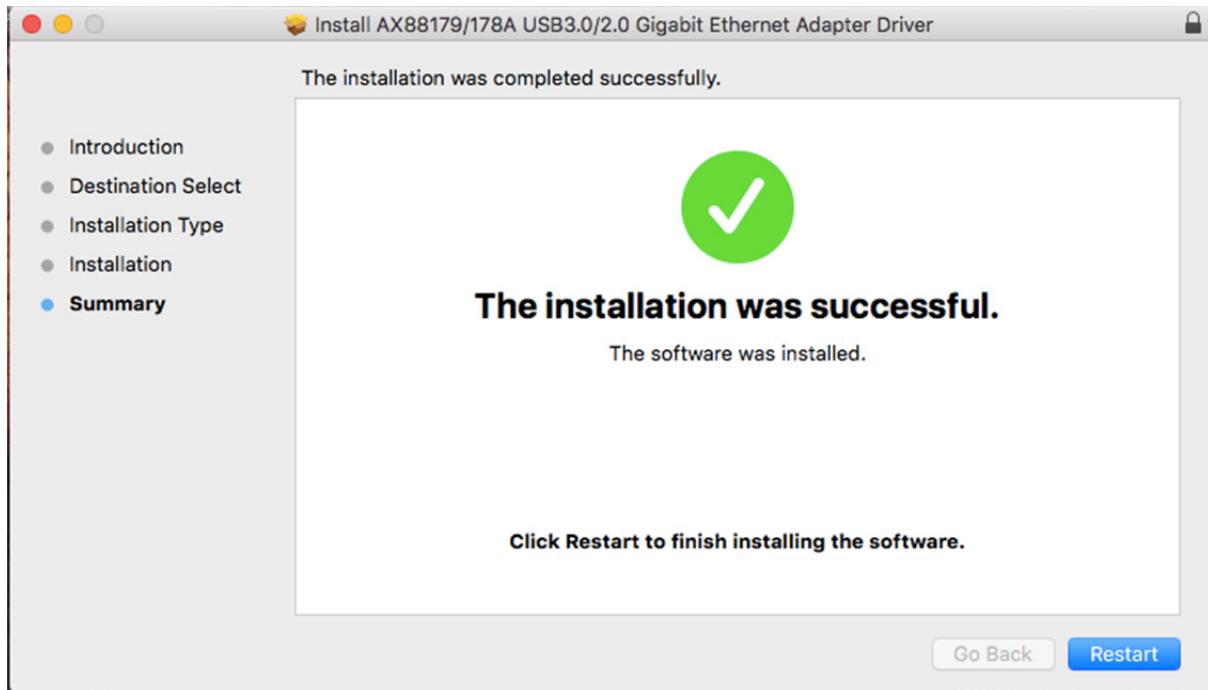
Install AX88179/178A USB3.0/2.0 Gigabit Ethernet Adapter Driver

The installation was completed successfully.

Introduction
Destination Select
Installation Type
Installation
Summary

The installation was successful.

The software was installed.

Click Restart to finish installing the software.

Go Back
Restart